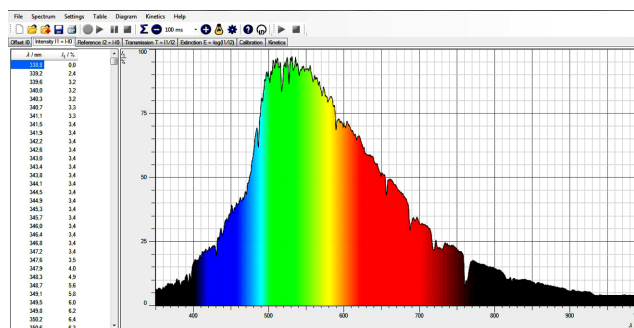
File Spectrum Settings Table Diagram Kinetics Help

100 ms

Offset I0 | Intensity (I = I-I0) | Reference (I2 = I-I0) | Transmission T = I1/I2 | Extinction E = -log(I1/I2) | Calibration | Kinetics

| λ / nm | $I_1$ / % |
|---|---|
| 338.8 | 0.0 |
| 339.2 | 2.4 |
| 339.6 | 3.2 |
| 340.0 | 3.2 |
| 340.3 | 3.2 |
| 340.7 | 3.3 |
| 341.1 | 3.3 |
| 341.5 | 3.4 |
| 341.9 | 3.4 |
| 342.2 | 3.4 |
| 342.6 | 3.4 |
| 343.0 | 3.4 |
| 343.4 | 3.4 |
| 343.8 | 3.4 |
| 344.1 | 3.4 |
| 344.5 | 3.4 |
| 344.9 | 3.4 |
| 345.3 | 3.4 |
| 345.7 | 3.4 |
| 346.0 | 3.4 |
| 346.4 | 3.4 |
| 346.8 | 3.4 |
| 347.2 | 3.4 |
| 347.6 | 3.5 |
| 347.9 | 4.0 |
| 348.3 | 4.9 |
| 348.7 | 5.6 |
| 349.1 | 5.8 |
| 349.5 | 6.0 |
| 349.8 | 6.2 |
| 350.2 | 6.4 |
| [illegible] | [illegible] |

$I_1$ / %

100

75

50

25

0

400 500 600 700 800 900

λ / nm